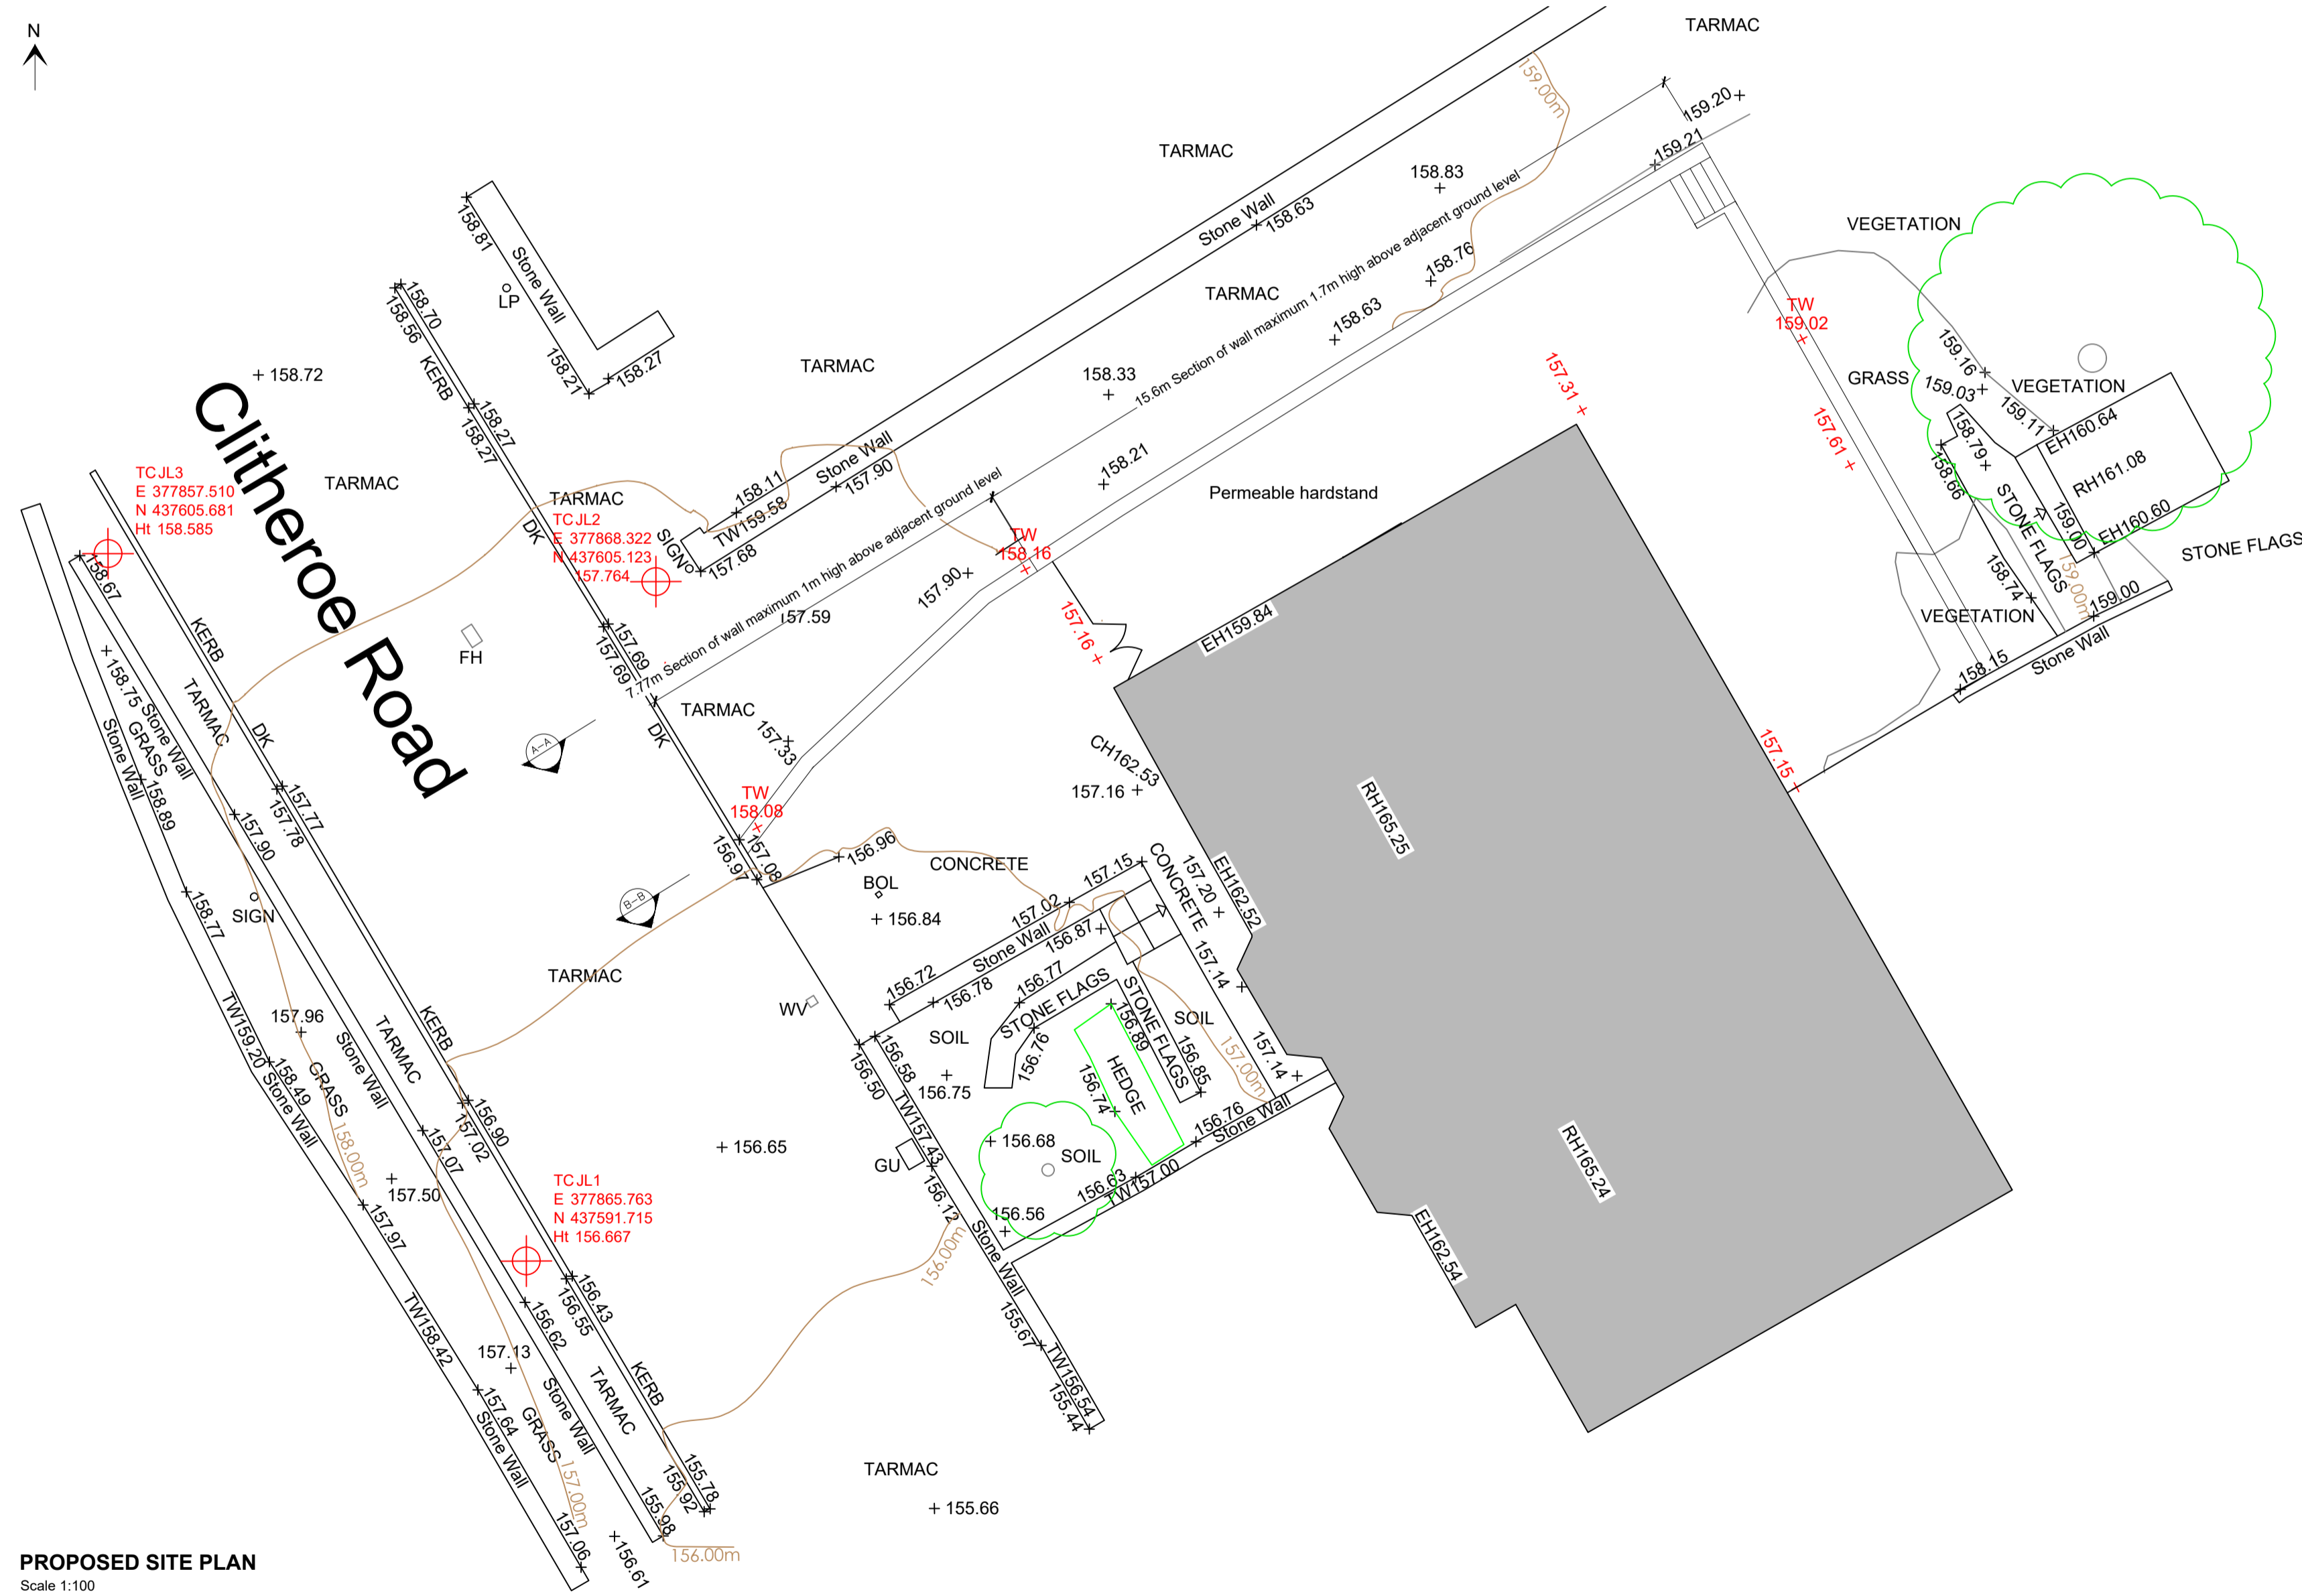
N

TARMAC

159.20
159.21
159.00m

TARMAC
158.83
Stone Wall 158.63
15.6m Section of wall maximum 1.7m high above adjacent ground level
158.76
TARMAC
158.63

VEGETATION
TW 159.02
GRASS
159.16
159.03
VEGETATION
159.11
EH160.64
RH161.08
158.79
158.66
STONE FLAGS
159.00
EH160.60
159.00m
STONE FLAGS
158.74
159.00
VEGETATION
Stone Wall
158.15

158.81
Stone Wall
LP
158.21
158.27
158.70
158.56
KERB
158.72
TARMAC
158.33
157.31
157.61

Clitheroe Road

158.27
158.27
TCJL3
E 377857.510
N 437605.681
Ht 158.585
TARMAC
TARMAC
TCJL2
E 377868.322
N 437605.123
157.764
DK
SIGN
158.11
TW159.58
157.68
Stone Wall
157.90
7.77m Section of wall maximum 1m high above adjacent ground level
158.21
Permeable hardstand
TW 158.16
157.90
157.59
157.16
EH159.84

158.67
KERB
FH
157.69
157.69
TARMAC
157.33
CH162.53
157.16
RH165.25
157.15
158.75 Stone Wall
GRASS
Stone Wall
158.89
TARMAC
DK
A-A
DK
TW 158.08
157.77
157.78
157.90
156.97
157.08
156.96
CONCRETE
BOL
156.84
157.15
CONCRETE
157.20
EH162.52
157.02
156.87
158.77
SIGN
B-B
TARMAC
Stone Wall
156.72
156.78
156.77
STONE FLAGS
STONE FLAGS
157.14
WV
SOIL
156.76
156.89
SOIL
TW159.20
157.96
Stone Wall
TARMAC
KERB
156.58
156.50
156.75
HEDGE
156.74
156.85
157.00m
157.14
158.49
Stone Wall
GRASS 158.00m
157.07
157.02
156.90
156.65
TW157.43
156.68
SOIL
156.76
Stone Wall
RH165.24
157.50
TCJL1
E 377865.763
N 437591.715
Ht 156.667
GU
156.12
156.63
TW157.00
156.56
157.97
156.62
156.43
156.55
156.00m
Stone Wall
EH162.54
TW158.42
157.13
Stone Wall
TARMAC
KERB
155.67
TW156.54
155.44
157.64
Stone Wall
GRASS
157.00m
155.78
155.92
TARMAC
155.98
155.66
157.06
156.61
156.00m

PROPOSED SITE PLAN
Scale 1:100